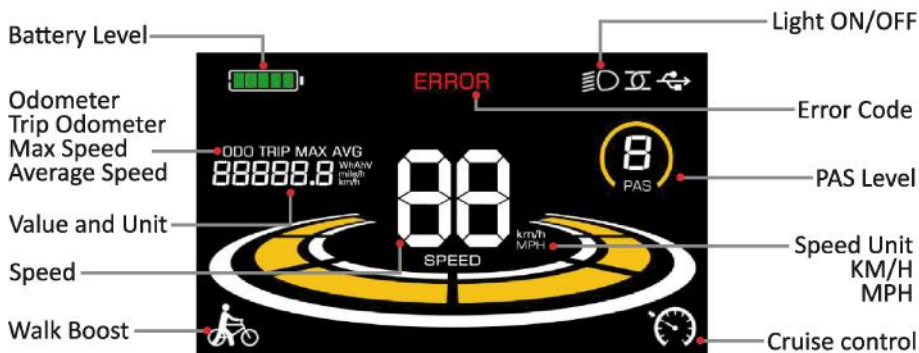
Battery Level

Odometer
Trip Odometer
Max Speed
Average Speed

Value and Unit

Speed

Walk Boost

ERROR

ODO TRIP MAX AVG
88888.8 Wh/kWh mile/h km/h

88
SPEED

km/h
MPH

8
PAS

Light ON/OFF

Error Code

PAS Level

Speed Unit
KM/H
MPH

Cruise control